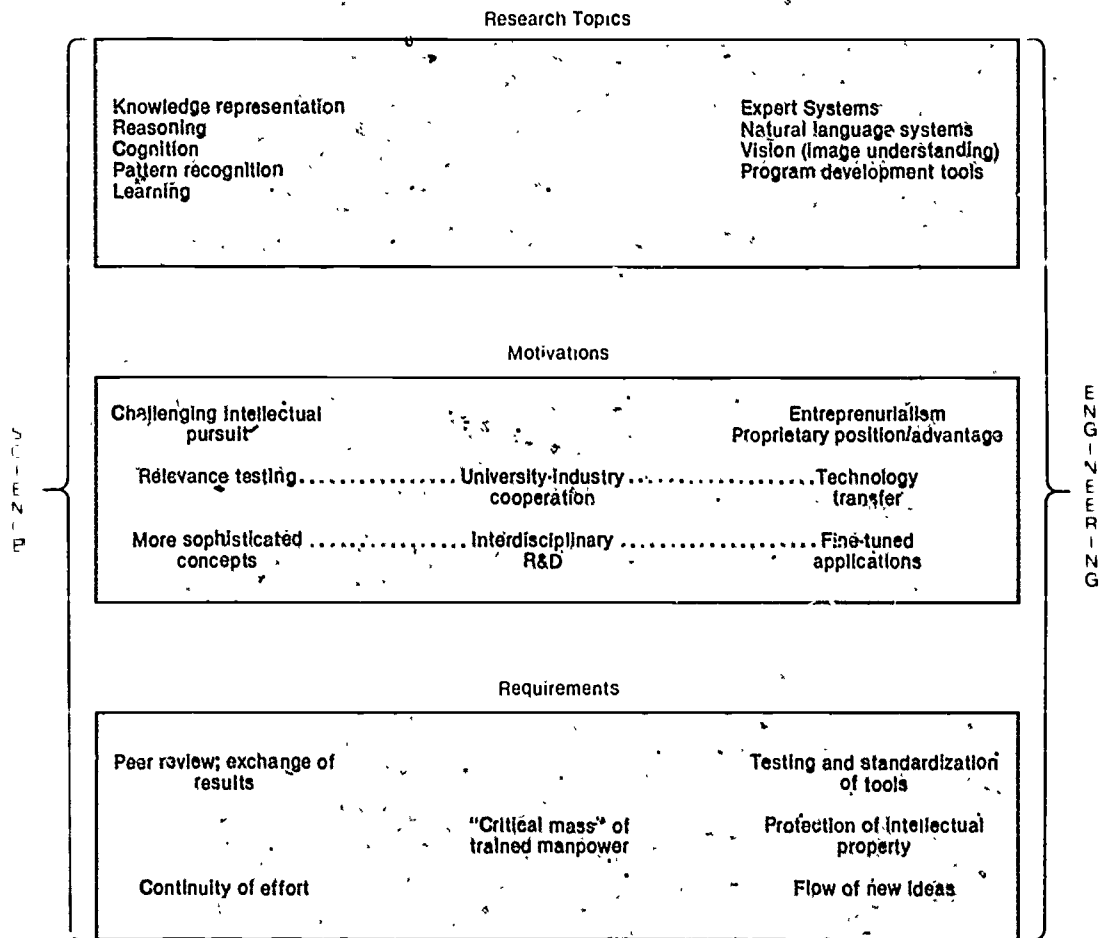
Research Topics

Knowledge representation
Reasoning
Cognition
Pattern recognition
Learning

Expert Systems
Natural language systems
Vision (image understanding)
Program development tools

Motivations

Challenging intellectual pursuit

Entreprenurialism
Proprietary position/advantage

Relevance testing.................University-Industry cooperation...................Technology transfer

More sophisticated concepts..................Interdisciplinary R&D..................Fine-tuned applications

Requirements

Peer review; exchange of results

Testing and standardization of tools

"Critical mass" of trained manpower

Protection of intellectual property

Continuity of effort

Flow of new ideas

SCIENCE

ENGINEERING